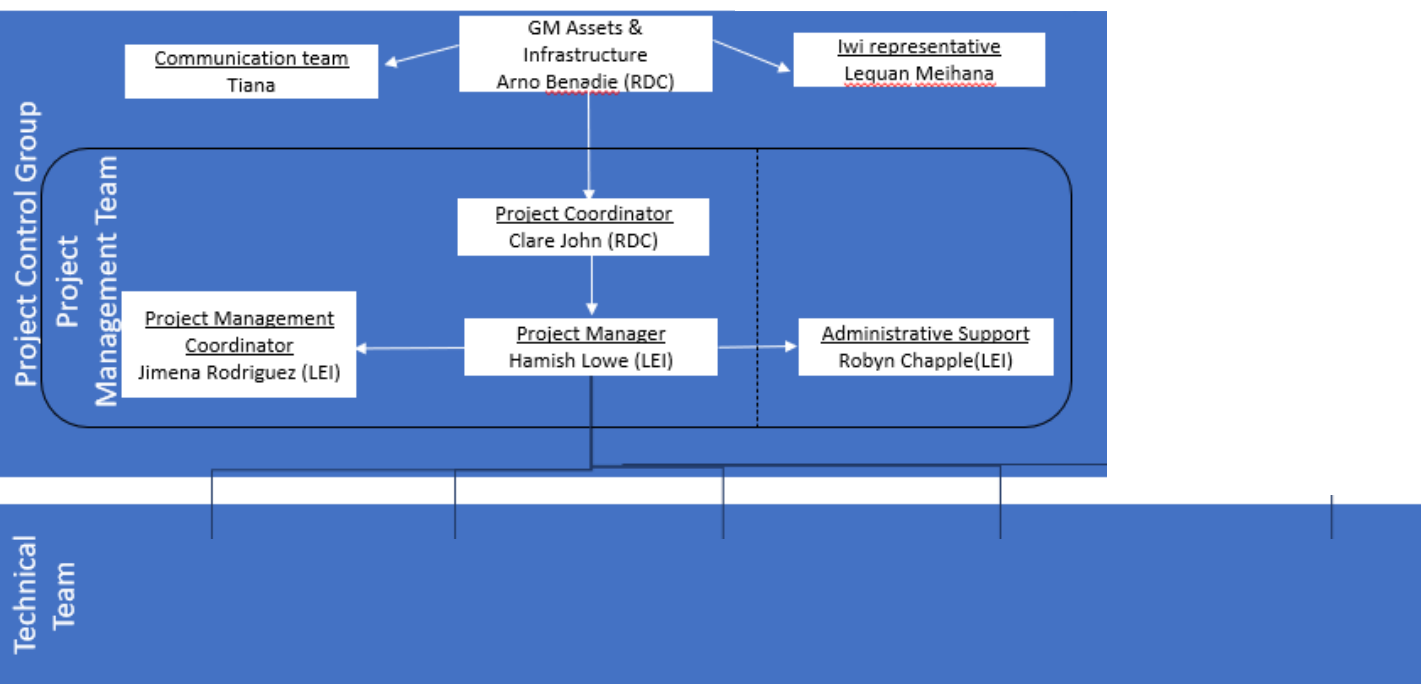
Project Control Group

GM Assets & Infrastructure
Arno Benadie (RDC)

Communication team
Tiana

Iwi representative
Lequan Meihana

Project Management Team

Project Coordinator
Clare John (RDC)

Project Management Coordinator
Jimena Rodriguez (LEI)

Project Manager
Hamish Lowe (LEI)

Administrative Support
Robyn Chapple(LEI)

Technical Team